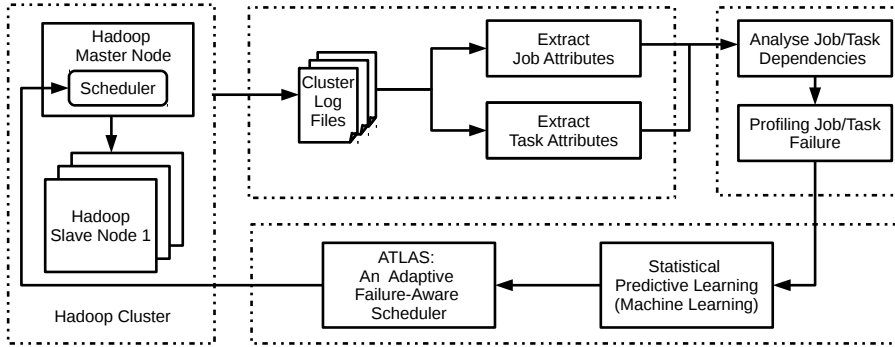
Hadoop Master Node

Scheduler

Hadoop Slave Node 1

Hadoop Cluster

Cluster Log Files

Extract Job Attributes

Extract Task Attributes

Analyse Job/Task Dependencies

Profiling Job/Task Failure

Statistical Predictive Learning (Machine Learning)

ATLAS: An Adaptive Failure-Aware Scheduler